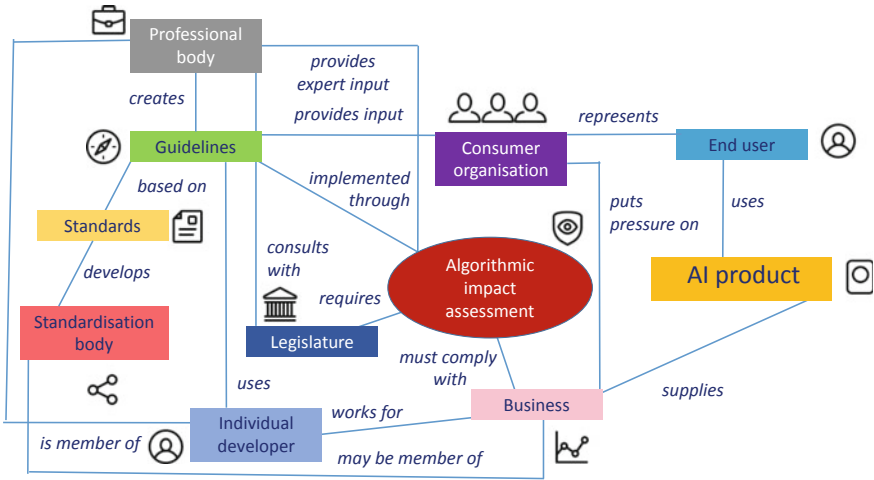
Professional body

creates

provides expert input

provides input

represents

Guidelines

Consumer organisation

End user

based on

implemented through

puts pressure on

uses

Standards

consults with

Algorithmic impact assessment

AI product

develops

requires

Standardisation body

Legislature

must comply with

uses

supplies

Business

Individual developer

works for

is member of

may be member of